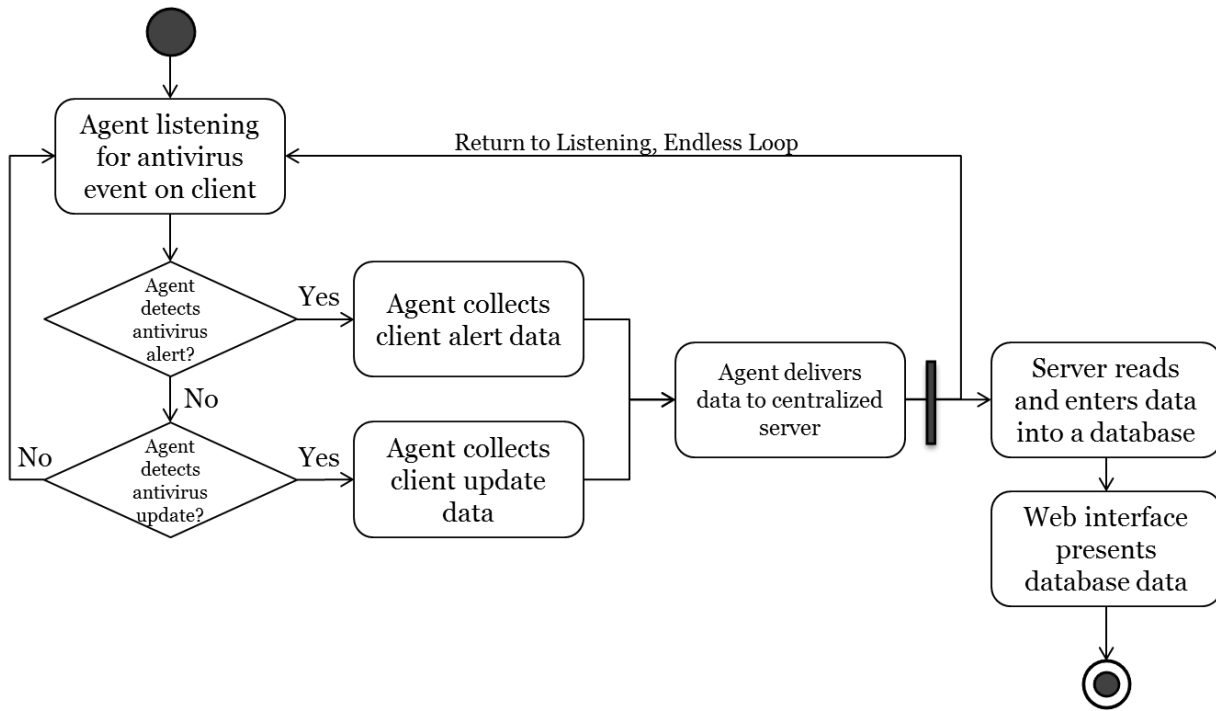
Agent listening for antivirus event on client

Return to Listening, Endless Loop

Agent detects antivirus alert?

Yes

Agent collects client alert data

No

Agent detects antivirus update?

No

Yes

Agent collects client update data

Agent delivers data to centralized server

Server reads and enters data into a database

Web interface presents database data